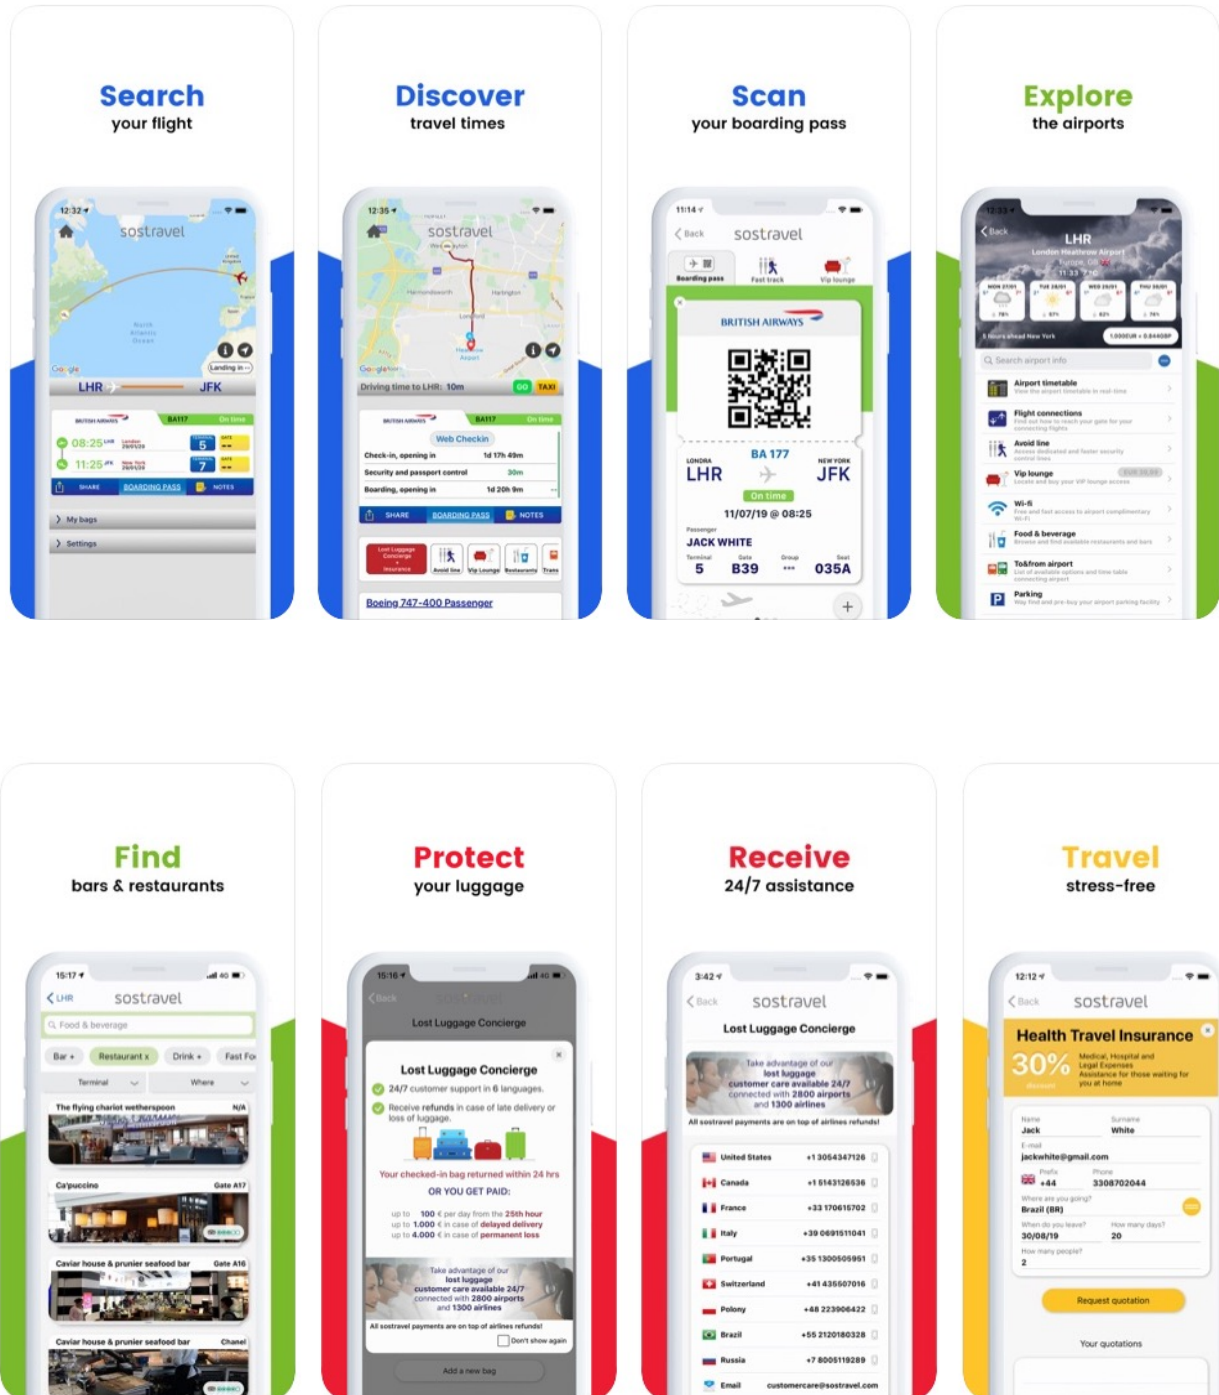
Search
your flight

12:32
sostravel
LHR JFK
BRITISH AIRWAYS BA117 On time
08:25 London
11:25 New York
5
7
SHARE BOARDING PASS NOTES
My bags
Settings

Discover
travel times

12:35
sostravel
Driving time to LHR: 10m GO TAXI
BRITISH AIRWAYS BA117 On time
Web Checkin
Check-in, opening in 1d 17h 49m
Security and passport control 30m
Boarding, opening in 1d 20h 9m
SHARE BOARDING PASS NOTES
Lost Luggage Concierge Insurance
Avoid line
Vip Lounge
Restaurants
Boeing 747-400 Passenger

Scan
your boarding pass

11:14
Back sostravel
Boarding pass Fast track Vip lounge
BRITISH AIRWAYS
BA 177
LONDRA LHR
NEW YORK JFK
On time
11/07/19 @ 08:25
Passenger
JACK WHITE
Terminal 5
Gate B39
Group •••
Seat 035A

Explore
the airports

12:33
Back
LHR
London Heathrow Airport
Search airport info
Airport timetable
Flight connections
Avoid line
Vip lounge
Wi-fi
Food & beverage
To&from airport
Parking

Find
bars & restaurants

15:17
LHR sostravel
Food & beverage
Bar + Restaurant x Drink + Fast Fo
Terminal Where
The flying chariot wetherspoon N/A
Ca'puccino Gate A17
Caviar house & prunier seafood bar Gate A16
Caviar house & prunier seafood bar Chanel

Protect
your luggage

15:16
Back
Lost Luggage Concierge
Lost Luggage Concierge
24/7 customer support in 6 languages.
Receive refunds in case of late delivery or loss of luggage.
Your checked-in bag returned within 24 hrs
OR YOU GET PAID:
up to 100 € per day from the 25th hour
up to 1.000 € in case of delayed delivery
up to 4.000 € in case of permanent loss
Take advantage of our lost luggage customer care available 24/7 connected with 2800 airports and 1300 airlines
All sostravel payments are on top of airlines refunds!
Don't show again
Add a new bag

Receive
24/7 assistance

3:42
Back sostravel
Lost Luggage Concierge
Take advantage of our lost luggage customer care available 24/7 connected with 2800 airports and 1300 airlines
All sostravel payments are on top of airlines refunds!
United States +1 3054347126
Canada +1 5143126536
France +33 170615702
Italy +39 0691511041
Portugal +35 1300505951
Switzerland +41 435507016
Polony +48 223906422
Brazil +55 2120180328
Russia +7 8005119289
Email customercare@sostravel.com

Travel
stress-free

12:12
Back sostravel
Health Travel Insurance
30% discount
Medical, Hospital and Legal Expenses Assistance for those waiting for you at home
Name Jack
Surname White
E-mail jackwhite@gmail.com
Prefix +44
Phone 3308702044
Where are you going? Brazil (BR)
When do you leave? 30/08/19
How many days? 20
How many people? 2
Request quotation
Your quotations